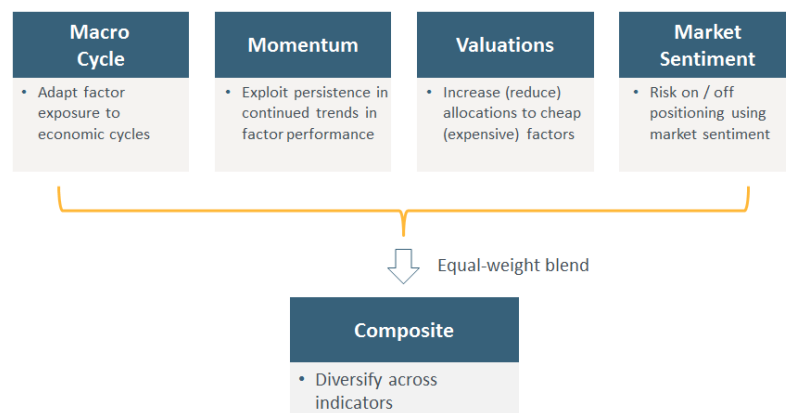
Macro Cycle

• Adapt factor exposure to economic cycles

Momentum

• Exploit persistence in continued trends in factor performance

Valuations

• Increase (reduce) allocations to cheap (expensive) factors

Market Sentiment

• Risk on / off positioning using market sentiment

Equal-weight blend

Composite

• Diversify across indicators